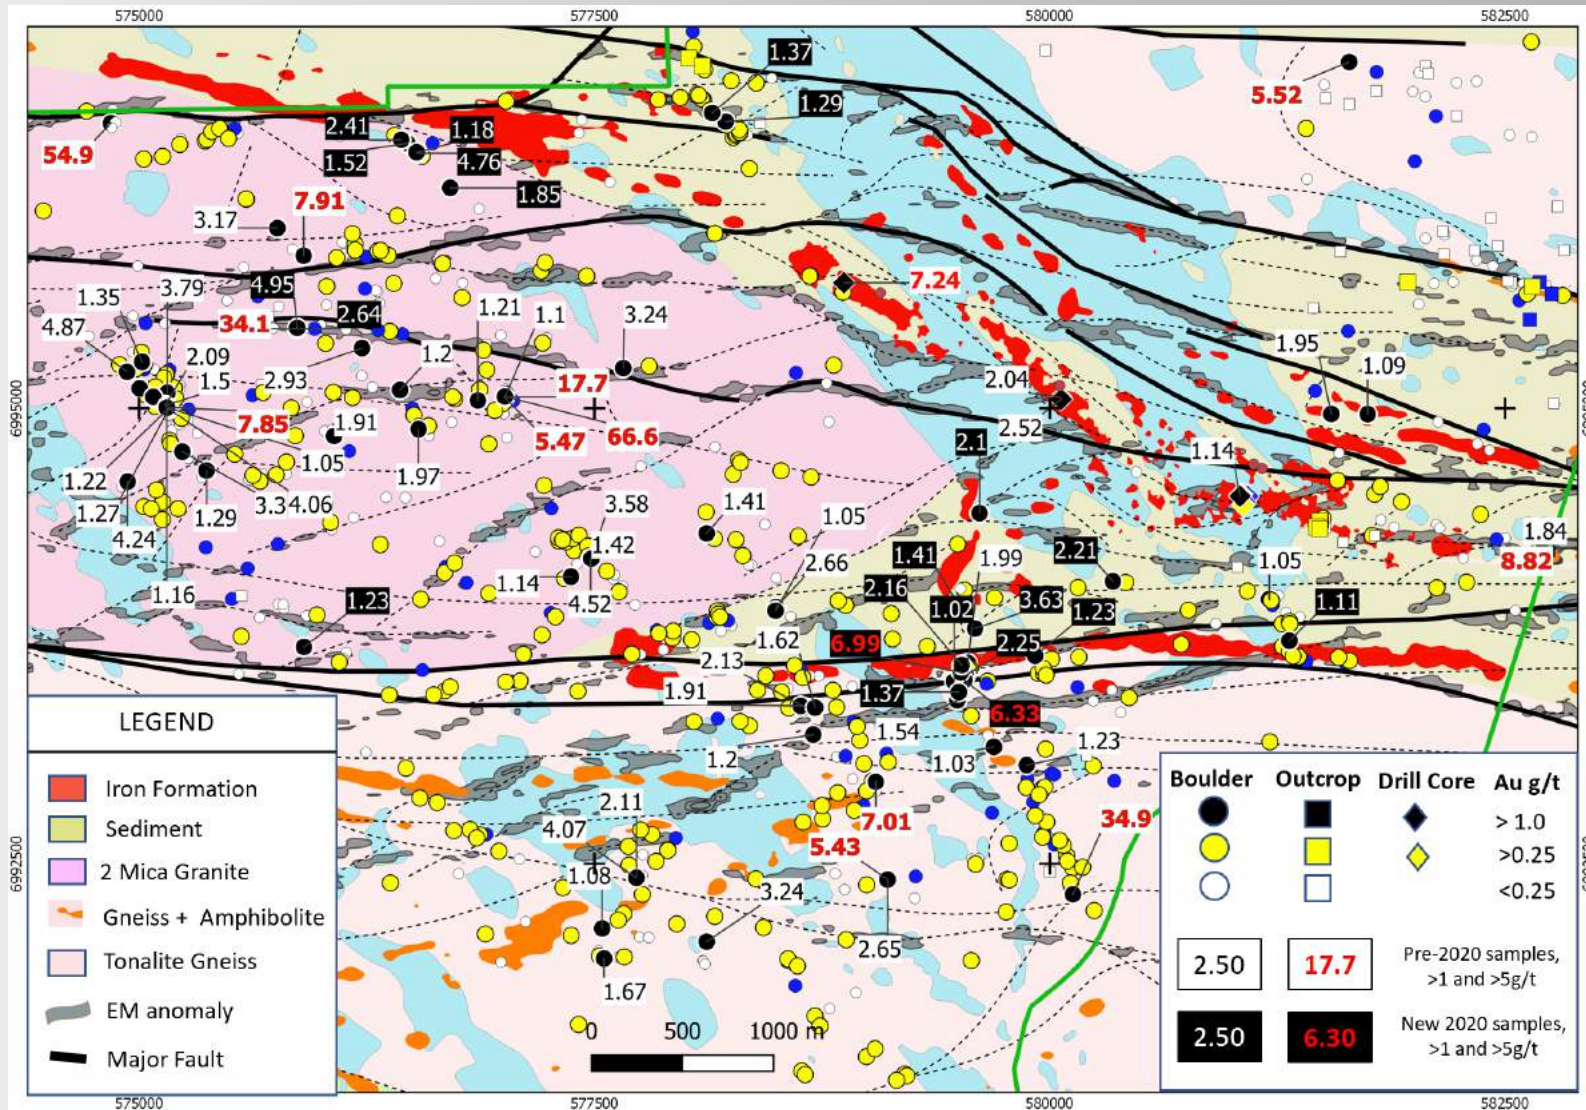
575000 577500 580000 582500

1.37
5.52
1.29
54.9
2.41
1.18
1.52
4.76
1.85
3.17
7.91
4.95
7.24
1.35
3.79
2.64
34.1
4.87
1.21
1.1
3.24
1.95
1.09
2.09
1.2
1.5
2.93
17.7
2.04
7.85
1.91
5.47
66.6
2.52
2.1
1.05
1.14
1.22
1.97
1.27
1.29
3.3
4.06
3.58
1.41
4.24
1.05
1.84
1.42
8.82
1.41
1.99
2.21
2.66
1.16
1.14
4.52
1.05
2.16
1.23
1.02
3.63
1.23
1.11
1.62
6.99
2.25
2.13
1.91
1.37
6.33
1.54
1.2
1.03
1.23
2.11
7.01
34.9
4.07
5.43
1.08
3.24
2.65
1.67

6995000
6992500

LEGEND
Iron Formation
Sediment
2 Mica Granite
Gneiss + Amphibolite
Tonalite Gneiss
EM anomaly
Major Fault

0 500 1000 m

| Boulder | Outcrop | Drill Core | Au g/t |
|---|---|---|---|
| | | | > 1.0 |
| | | | >0.25 |
| | | | <0.25 |

2.50 17.7 Pre-2020 samples, >1 and >5g/t
2.50 6.30 New 2020 samples, >1 and >5g/t

575000 577500 580000 582500